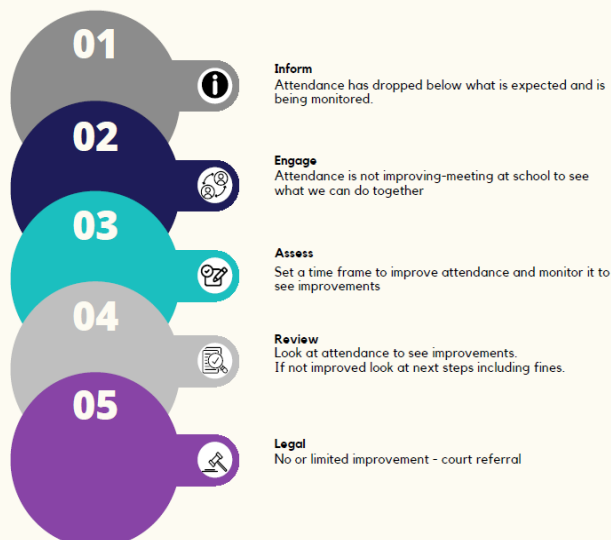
01

Inform
Attendance has dropped below what is expected and is being monitored.

02

Engage
Attendance is not improving-meeting at school to see what we can do together

03

Assess
Set a time frame to improve attendance and monitor it to see improvements

04

Review
Look at attendance to see improvements.
If not improved look at next steps including fines.

05

Legal
No or limited improvement - court referral